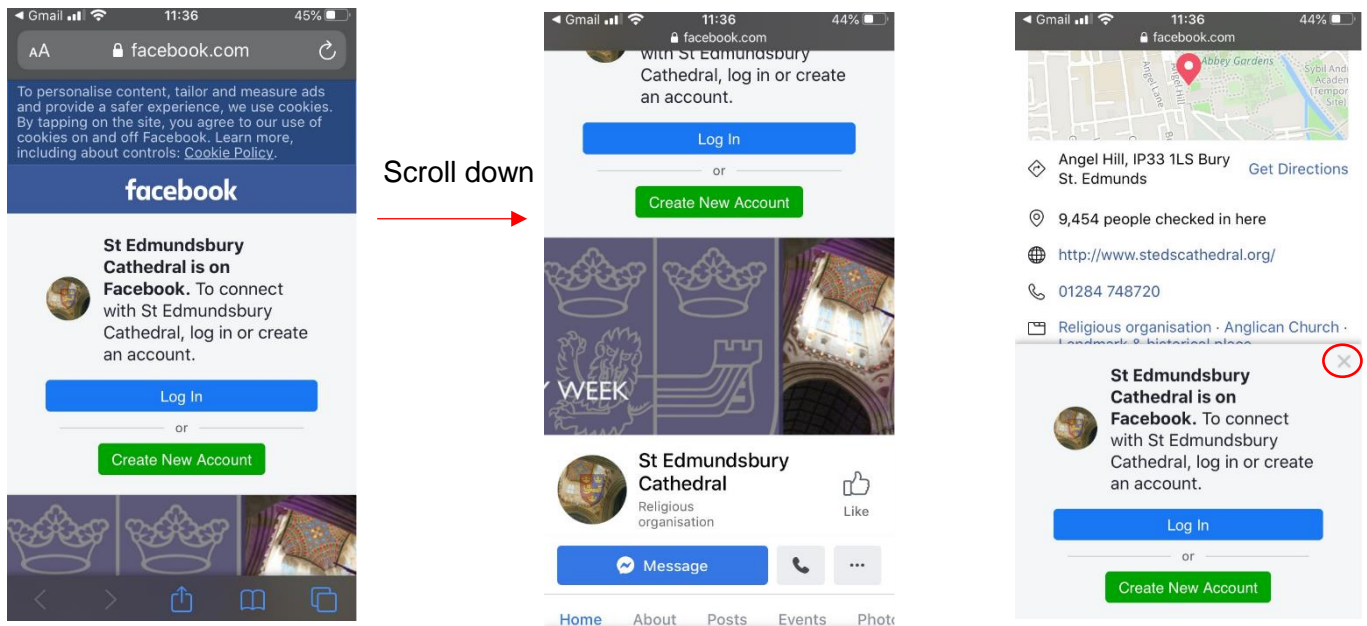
◄ Gmail 11:36 45%

AA facebook.com

To personalise content, tailor and measure ads and provide a safer experience, we use cookies. By tapping on the site, you agree to our use of cookies on and off Facebook. Learn more, including about controls: Cookie Policy.

facebook

St Edmundsbury Cathedral is on Facebook. To connect with St Edmundsbury Cathedral, log in or create an account.

Log In

or

Create New Account

Scroll down

◄ Gmail 11:36 44%

facebook.com

with St Edmundsbury Cathedral, log in or create an account.

Log In

or

Create New Account

WEEK

St Edmundsbury Cathedral

Religious organisation

Like

Message

...

Home About Posts Events Photo

◄ Gmail 11:36 44%

facebook.com

Abbey Gardens

Angel Lane

Angel Hill

Sybil Andr Academ (Tempor Site)

Angel Hill, IP33 1LS Bury St. Edmunds

Get Directions

9,454 people checked in here

http://www.stedscathedral.org/

01284 748720

Religious organisation · Anglican Church · Landmark & historical place

St Edmundsbury Cathedral is on Facebook. To connect with St Edmundsbury Cathedral, log in or create an account.

Log In

or

Create New Account